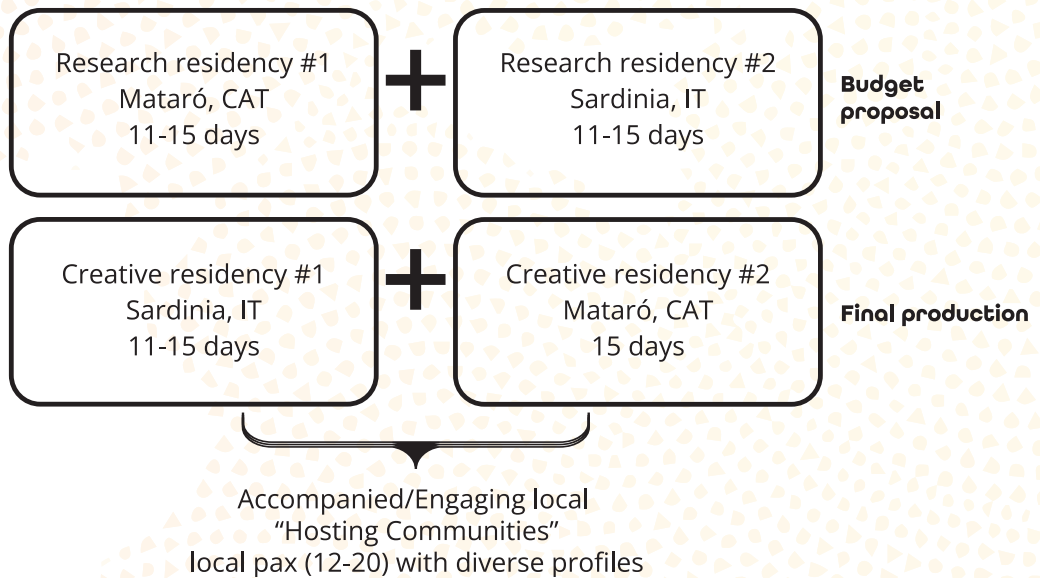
Research residency #1
Mataró, CAT
11-15 days

+

Research residency #2
Sardinia, IT
11-15 days

Budget proposal

Creative residency #1
Sardinia, IT
11-15 days

+

Creative residency #2
Mataró, CAT
15 days

Final production

Accompanied/Engaging local
“Hosting Communities”
local pax (12-20) with diverse profiles